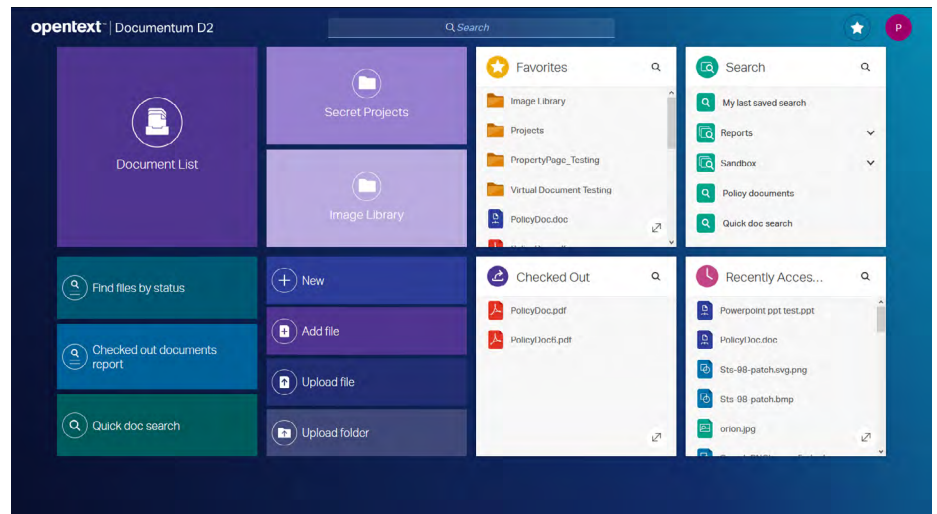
opentext™ | Documentum D2

Search

P

Document List

Secret Projects

Image Library

Favorites

Image Library
Projects
PropertyPage_Testing
Virtual Document Testing
PolicyDoc.doc
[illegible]

Search

My last saved search
Reports
Sandbox
Policy documents
Quick doc search

Find files by status

Checked out documents report

Quick doc search

New

Add file

Upload file

Upload folder

Checked Out

PolicyDoc.pdf
PolicyDoc6.pdf

Recently Acces...

Powerpoint ppt test.ppt
PolicyDoc.doc
Sts-98-patch.svg.png
Sts-98-patch.bmp
orion.jpg
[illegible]